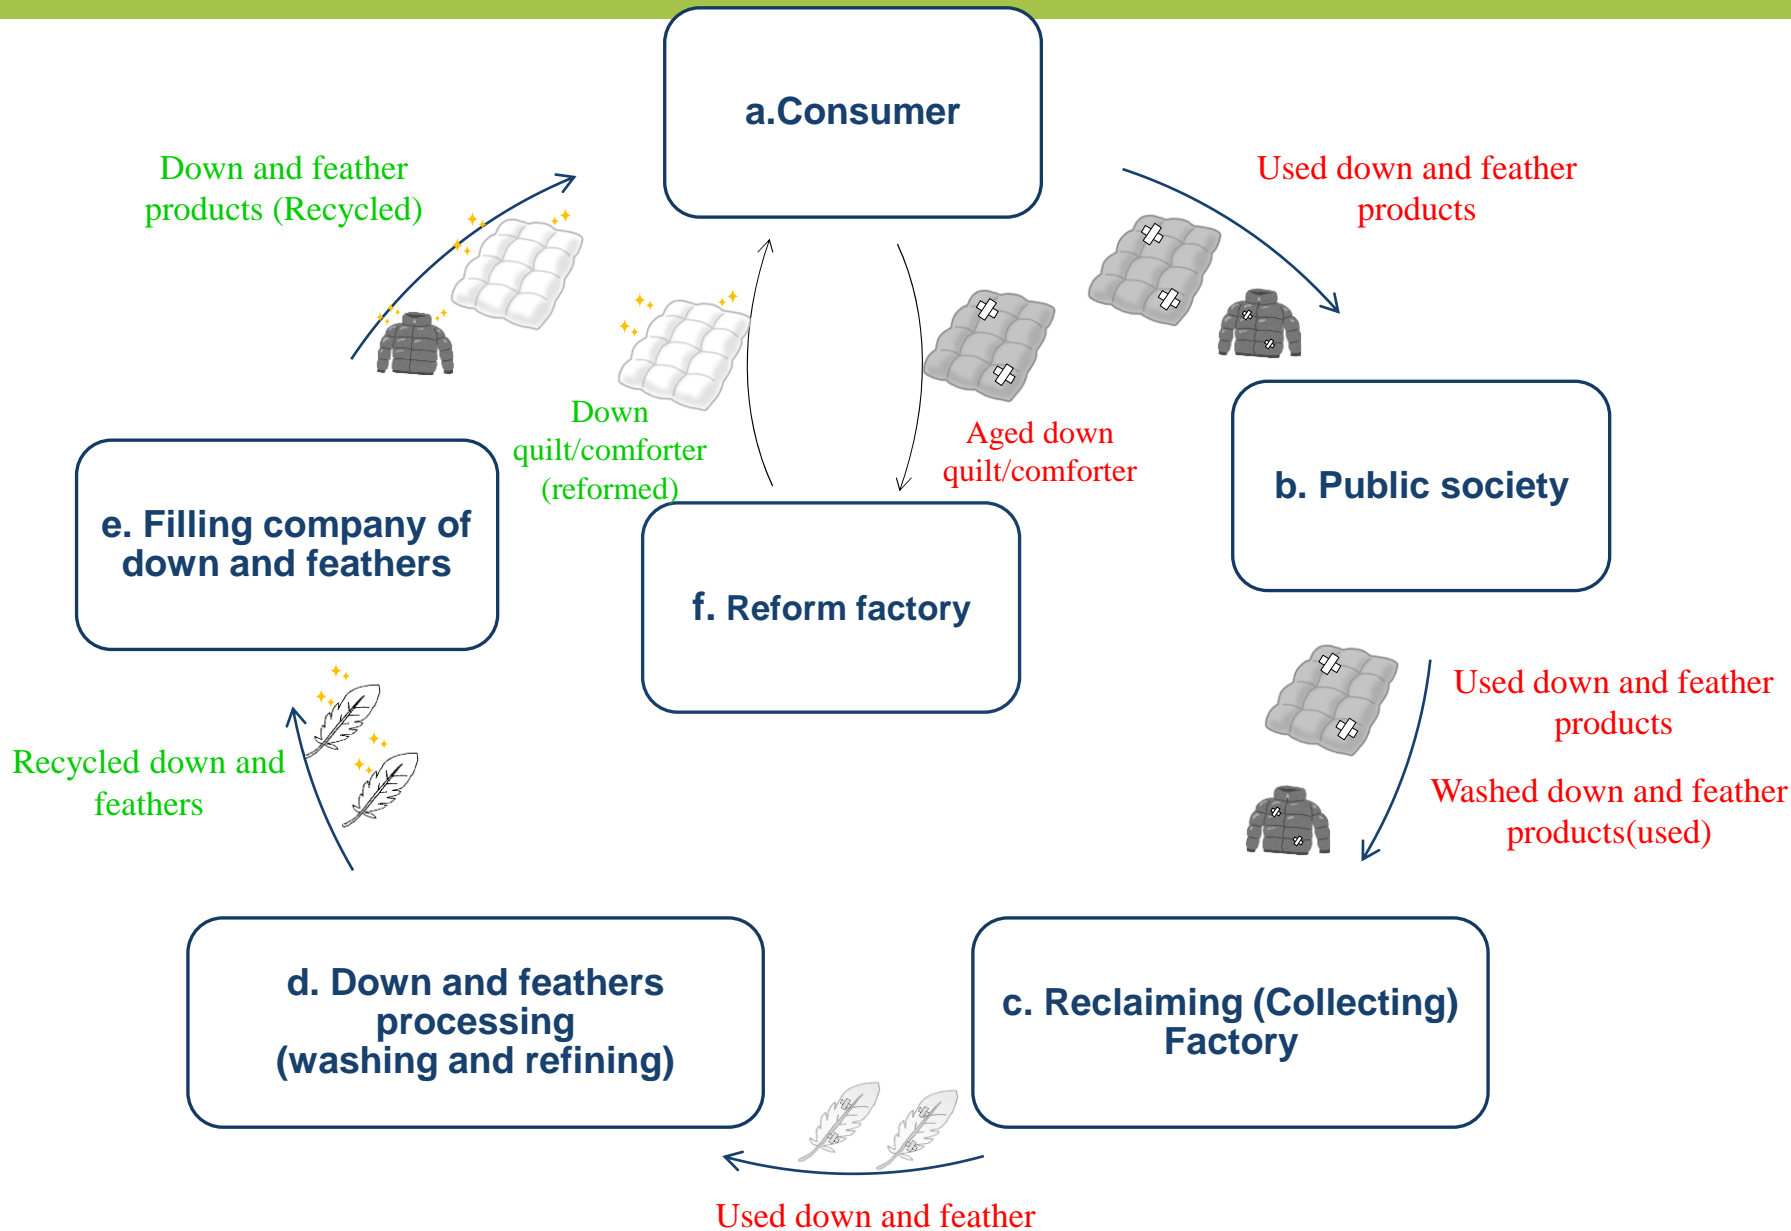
a.Consumer

Used down and feather products

b. Public society

Used down and feather products

Washed down and feather products(used)

c. Reclaiming (Collecting) Factory

Used down and feather

d. Down and feathers processing (washing and refining)

Recycled down and feathers

e. Filling company of down and feathers

Down and feather products (Recycled)

Down quilt/comforter (reformed)

f. Reform factory

Aged down quilt/comforter